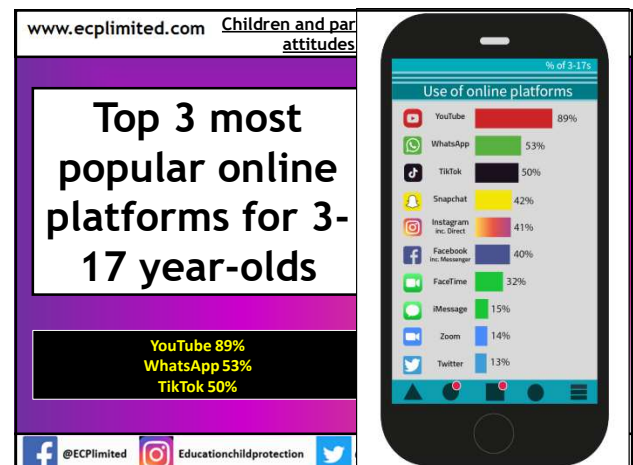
www.ECPlimited.com

Children and par attitudes

Top 3 most popular online platforms for 3-17 year-olds

YouTube 89%
WhatsApp 53%
TikTok 50%

@ECPlimited

Educationchildprotection

% of 3-17s

Use of online platforms

| Platform | % |
|---|---|
| YouTube | 89% |
| WhatsApp | 53% |
| TikTok | 50% |
| Snapchat | 42% |
| Instagram inc. Direct | 41% |
| Facebook inc. Messenger | 40% |
| FaceTime | 32% |
| iMessage | 15% |
| Zoom | 14% |
| Twitter | 13% |